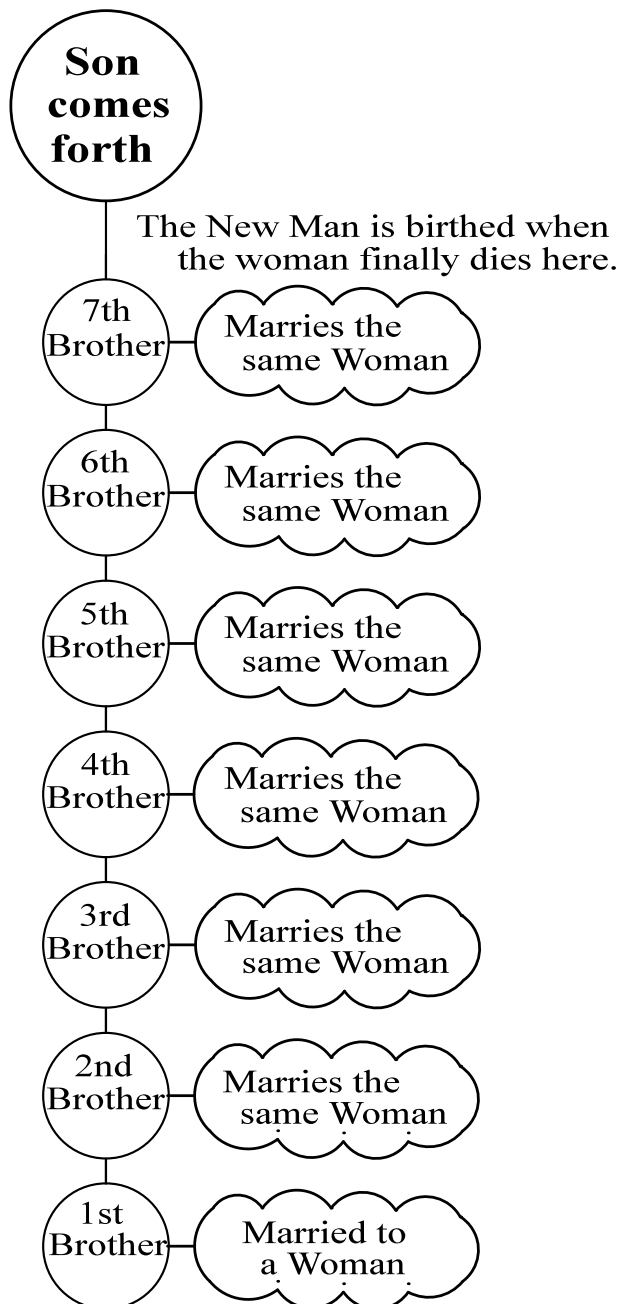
Son comes forth

The New Man is birthed when the woman finally dies here.

7th Brother

Marries the same Woman

6th Brother

Marries the same Woman

5th Brother

Marries the same Woman

4th Brother

Marries the same Woman

3rd Brother

Marries the same Woman

2nd Brother

Marries the same Woman

1st Brother

Married to a Woman